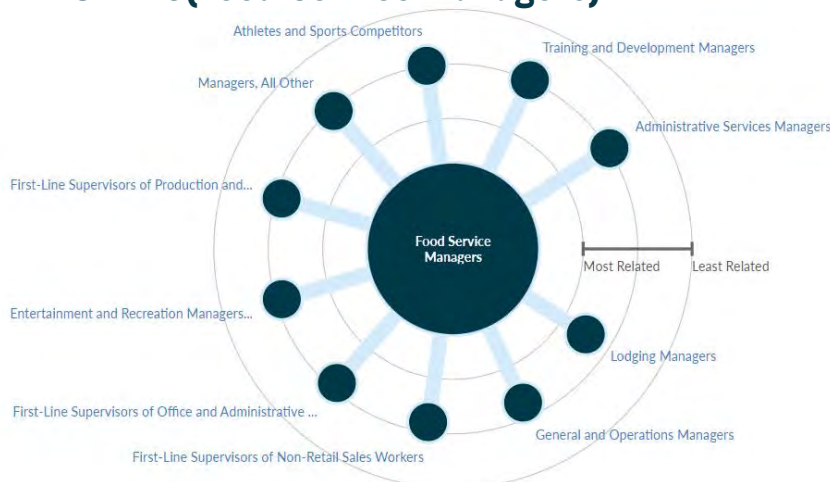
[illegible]

Athletes and Sports Competitors

Training and Development Managers

Managers, All Other

Administrative Services Managers

First-Line Supervisors of Production and...

Food Service Managers

Most Related

Least Related

Entertainment and Recreation Managers...

Lodging Managers

First-Line Supervisors of Office and Administrative ...

General and Operations Managers

First-Line Supervisors of Non-Retail Sales Workers